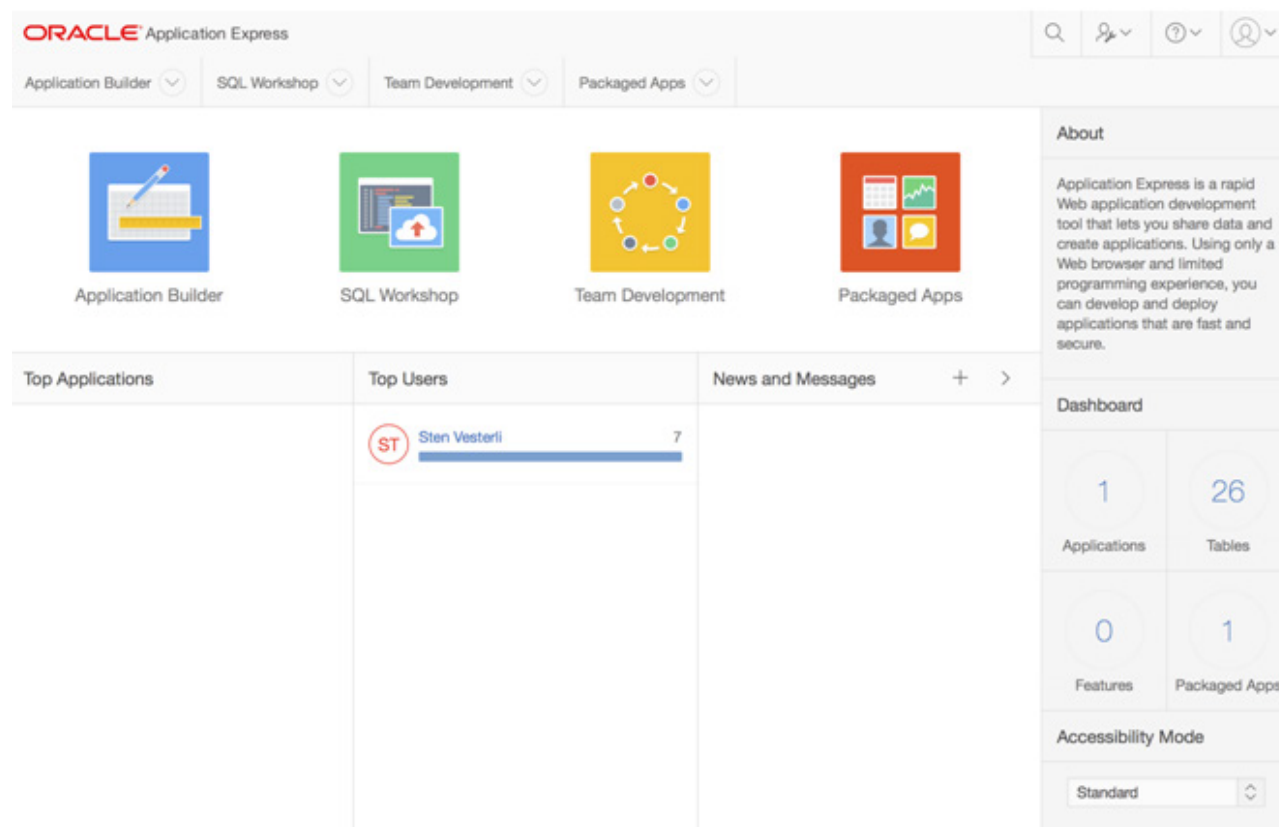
ORACLE Application Express

Application Builder SQL Workshop Team Development Packaged Apps

Application Builder

SQL Workshop

Team Development

Packaged Apps

About

Application Express is a rapid Web application development tool that lets you share data and create applications. Using only a Web browser and limited programming experience, you can develop and deploy applications that are fast and secure.

Top Applications

Top Users

ST Sten Vesterli 7

News and Messages + >

Dashboard

1
Applications

26
Tables

0
Features

1
Packaged Apps

Accessibility Mode

Standard